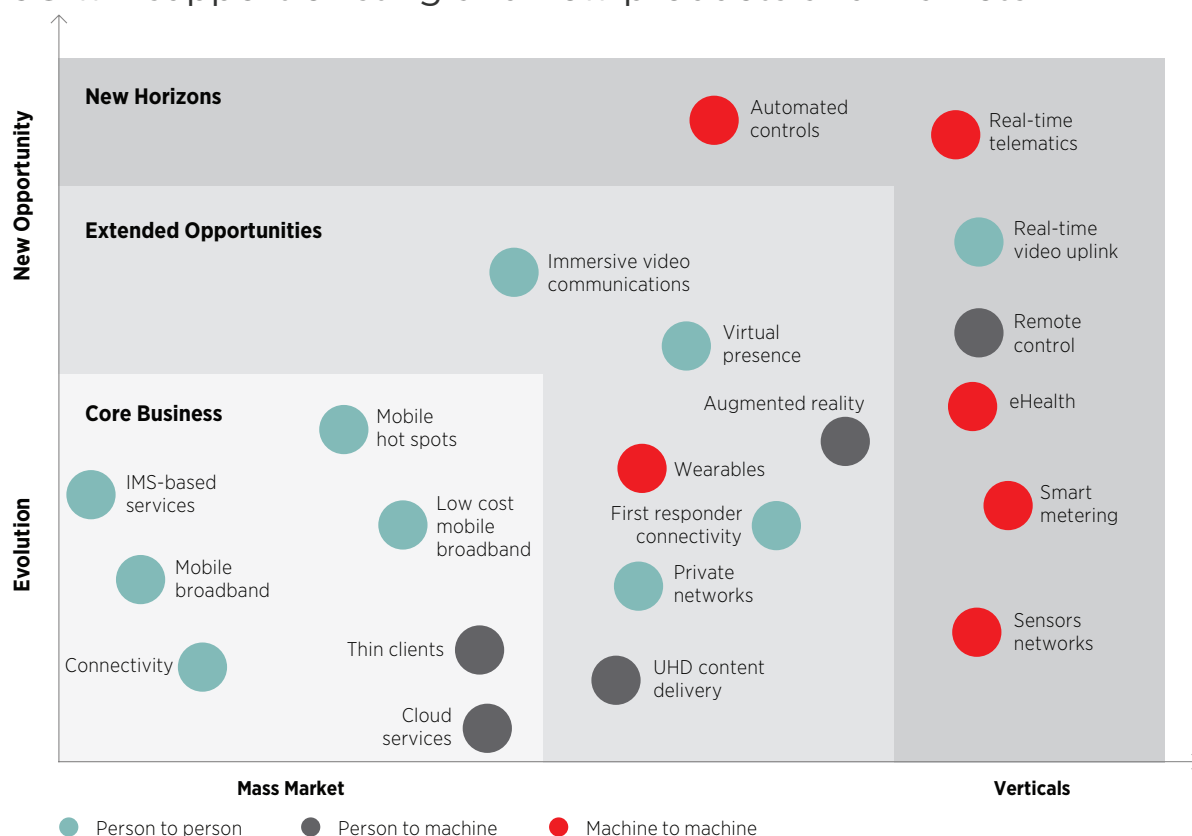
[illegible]

New Opportunity

Evolution

New Horizons

Automated controls

Real-time telematics

Extended Opportunities

Real-time video uplink

Immersive video communications

Virtual presence

Remote control

Core Business

Augmented reality

eHealth

Mobile hot spots

Wearables

IMS-based services

Low cost mobile broadband

First responder connectivity

Smart metering

Mobile broadband

Private networks

Connectivity

Thin clients

Sensors networks

UHD content delivery

Cloud services

Mass Market

Verticals

Person to person

Person to machine

Machine to machine